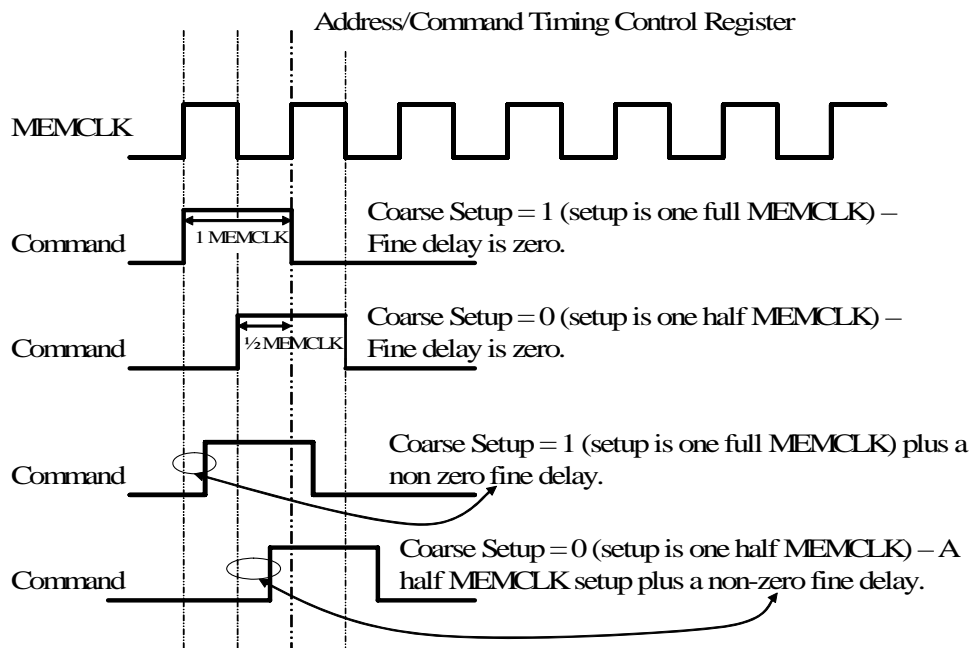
Address/Command Timing Control Register

MEMCLK

Command

1 MEMCLK

Coarse Setup = 1 (setup is one full MEMCLK) – Fine delay is zero.

Command

½ MEMCLK

Coarse Setup = 0 (setup is one half MEMCLK) – Fine delay is zero.

Command

Coarse Setup = 1 (setup is one full MEMCLK) plus a non zero fine delay.

Command

Coarse Setup = 0 (setup is one half MEMCLK) – A half MEMCLK setup plus a non-zero fine delay.